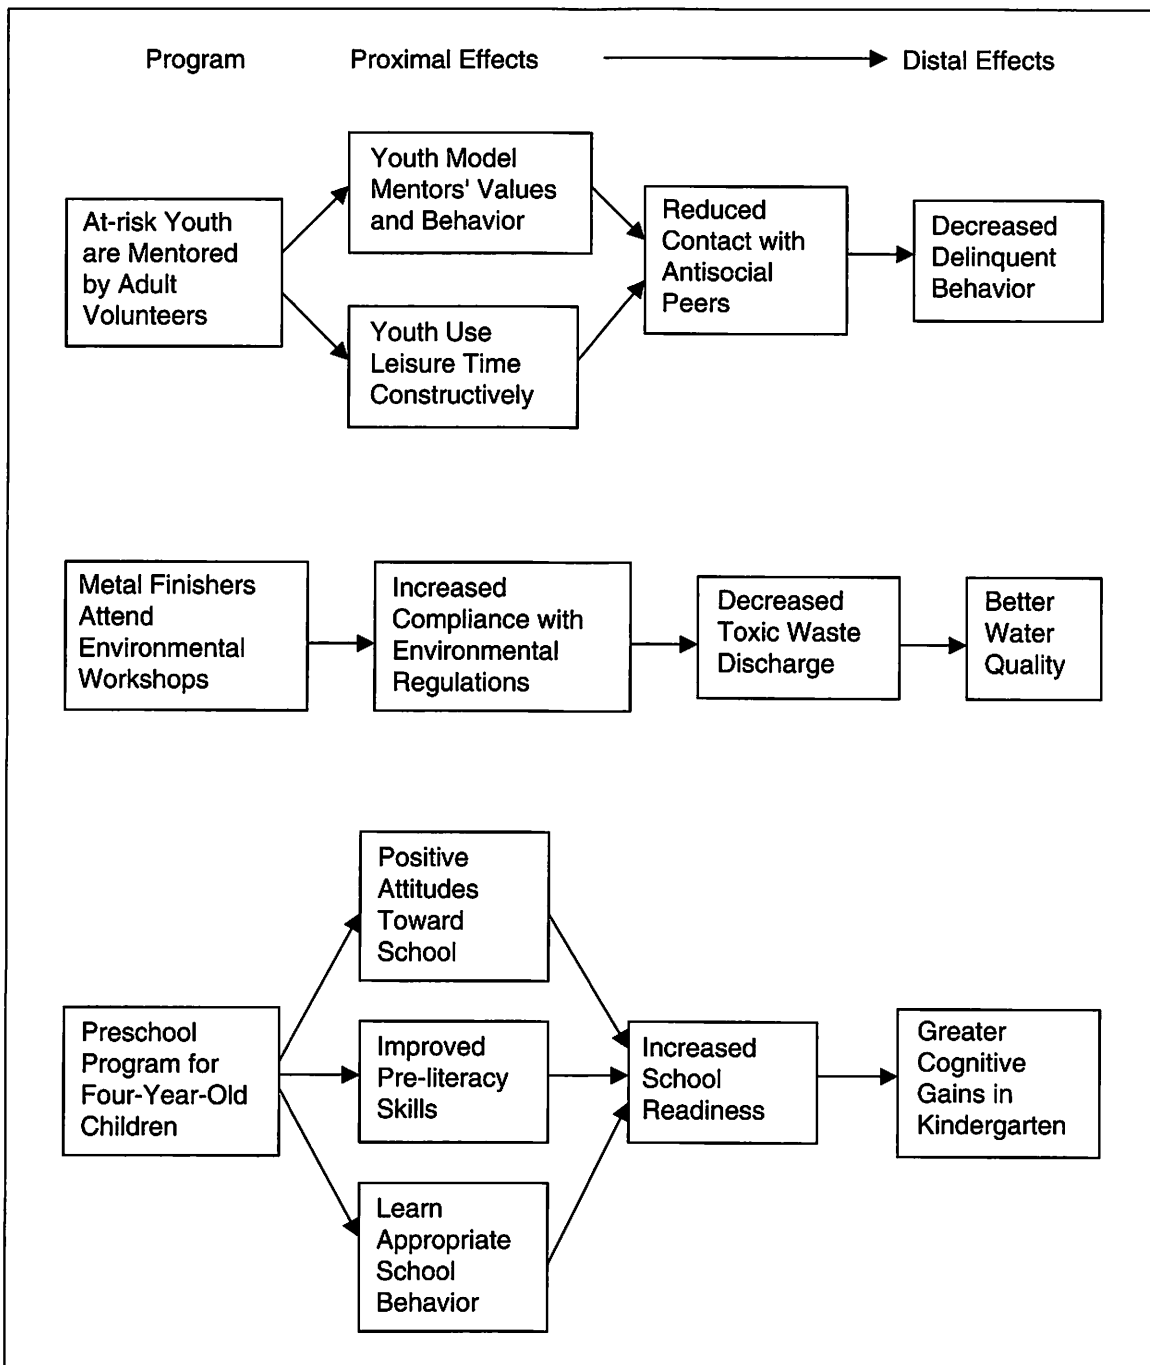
Program

Proximal Effects

Distal Effects

At-risk Youth are Mentored by Adult Volunteers

Youth Model Mentors' Values and Behavior

Youth Use Leisure Time Constructively

Reduced Contact with Antisocial Peers

Decreased Delinquent Behavior

Metal Finishers Attend Environmental Workshops

Increased Compliance with Environmental Regulations

Decreased Toxic Waste Discharge

Better Water Quality

Preschool Program for Four-Year-Old Children

Positive Attitudes Toward School

Improved Pre-literacy Skills

Learn Appropriate School Behavior

Increased School Readiness

Greater Cognitive Gains in Kindergarten